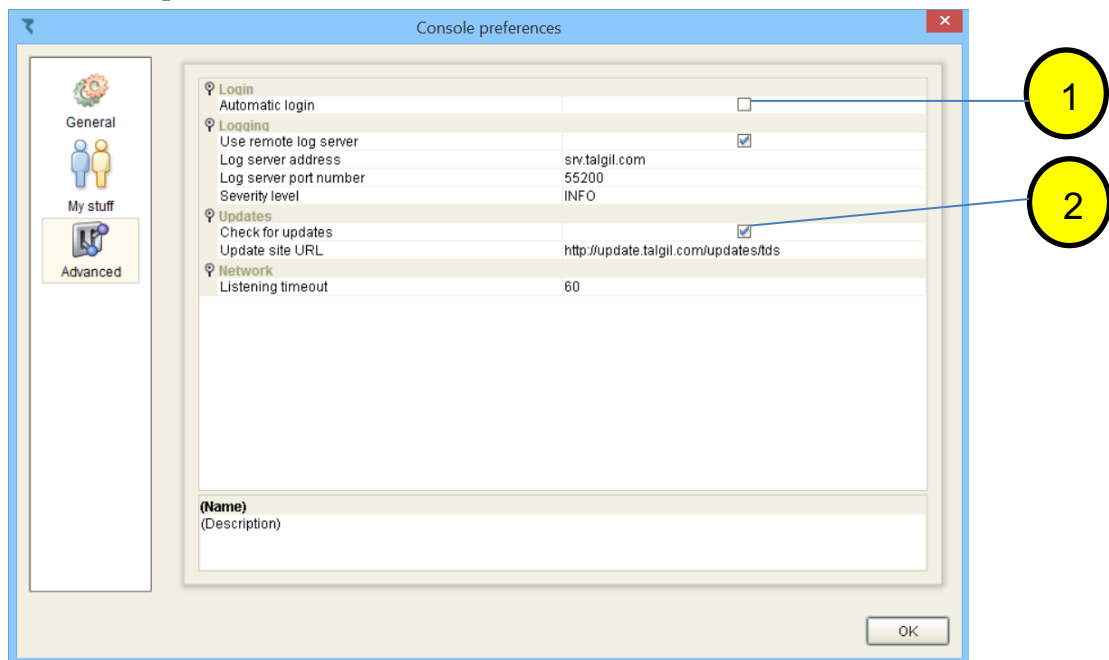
Console preferences

General

My stuff

Advanced

Login
Automatic login

Logging
Use remote log server
Log server address srv.talgil.com
Log server port number 55200
Severity level INFO

Updates
Check for updates
Update site URL http://update.talgil.com/updates/tds

Network
Listening timeout 60

(Name)
(Description)

OK

1

2